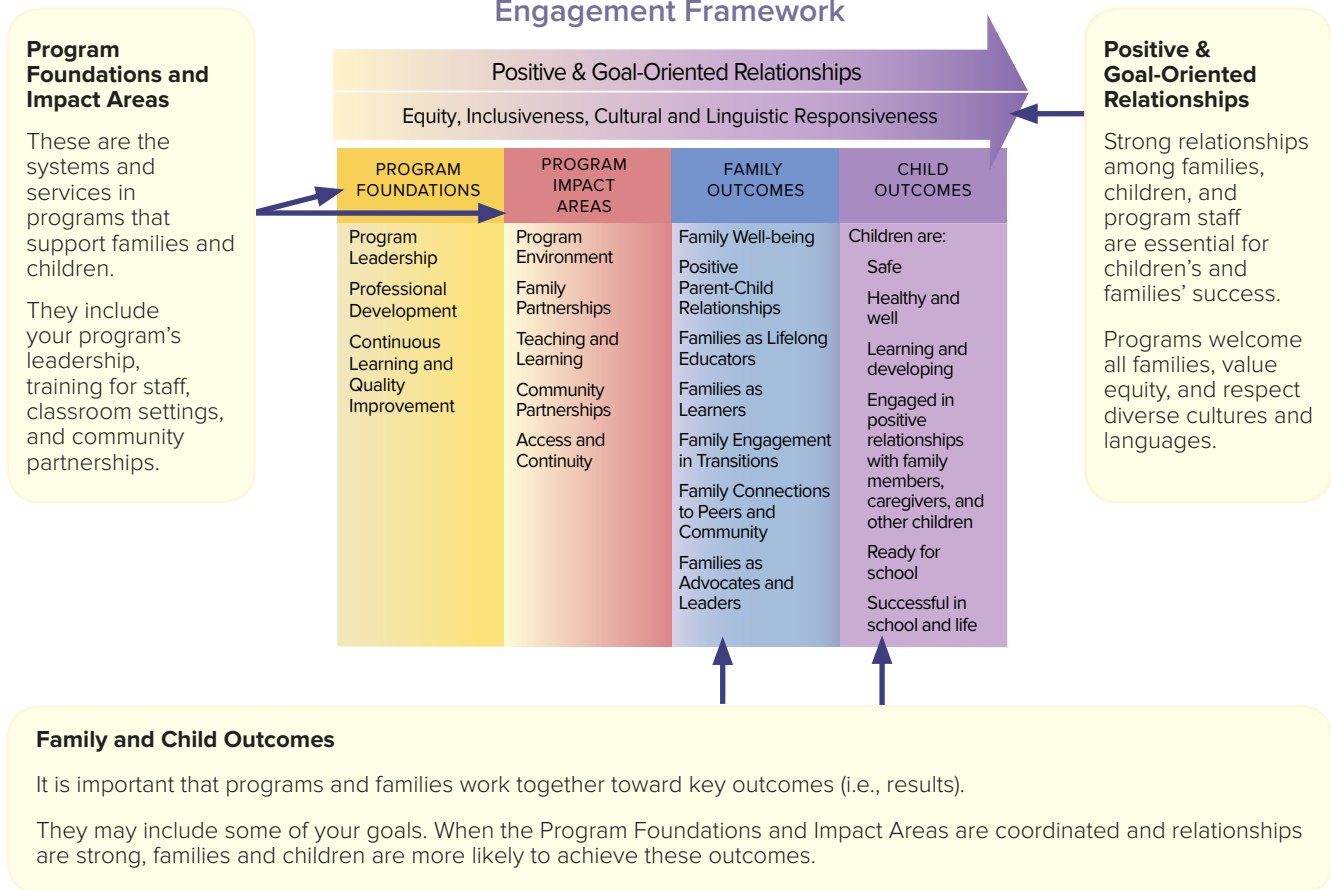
Engagement Framework

Program Foundations and Impact Areas

These are the systems and services in programs that support families and children.

They include your program's leadership, training for staff, classroom settings, and community partnerships.

Positive & Goal-Oriented Relationships

Equity, Inclusiveness, Cultural and Linguistic Responsiveness

| PROGRAM FOUNDATIONS | PROGRAM IMPACT AREAS | FAMILY OUTCOMES | CHILD OUTCOMES |
|---|---|---|---|
| Program Leadership | Program Environment | Family Well-being | Children are: |
| Professional Development | Family Partnerships | Positive Parent-Child Relationships | Safe |
| Continuous Learning and Quality Improvement | Teaching and Learning | Families as Lifelong Educators | Healthy and well |
| | Community Partnerships | Families as Learners | Learning and developing |
| | Access and Continuity | Family Engagement in Transitions | Engaged in positive relationships with family members, caregivers, and other children |
| | | Family Connections to Peers and Community | Ready for school |
| | | Families as Advocates and Leaders | Successful in school and life |

Positive & Goal-Oriented Relationships

Strong relationships among families, children, and program staff are essential for children's and families' success.

Programs welcome all families, value equity, and respect diverse cultures and languages.

Family and Child Outcomes

It is important that programs and families work together toward key outcomes (i.e., results).

They may include some of your goals. When the Program Foundations and Impact Areas are coordinated and relationships are strong, families and children are more likely to achieve these outcomes.